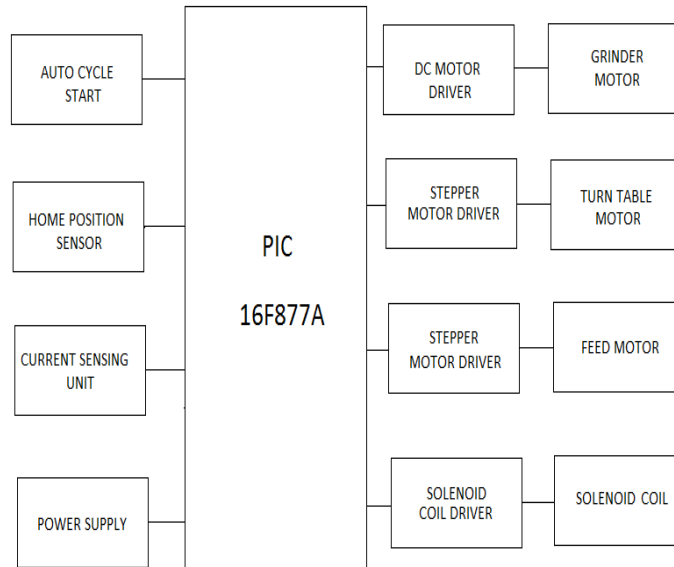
AUTO CYCLE START

HOME POSITION SENSOR

CURRENT SENSING UNIT

POWER SUPPLY

PIC

16F877A

DC MOTOR DRIVER

GRINDER MOTOR

STEPPER MOTOR DRIVER

TURN TABLE MOTOR

STEPPER MOTOR DRIVER

FEED MOTOR

SOLENOID COIL DRIVER

SOLENOID COIL